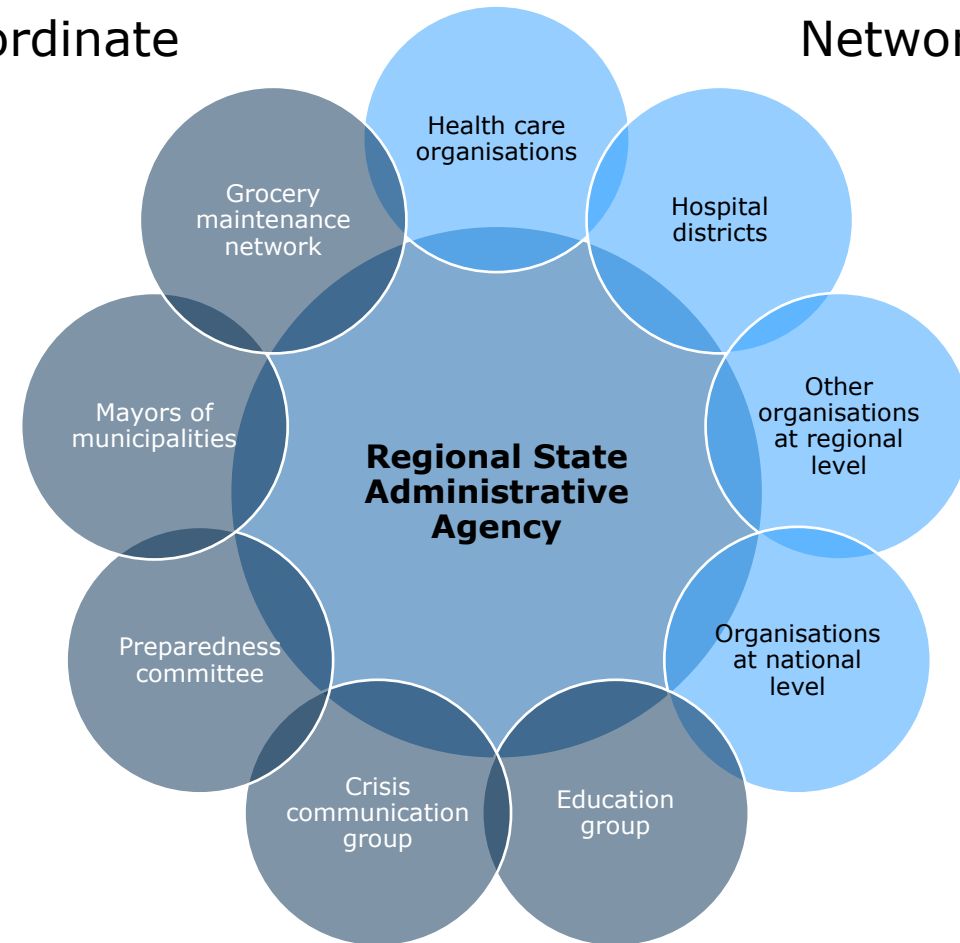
ordinate

Networ

Health care organisations

Hospital districts

Other organisations at regional level

Organisations at national level

Education group

Crisis communication group

Preparedness committee

Mayors of municipalities

Grocery maintenance network

Regional State Administrative Agency